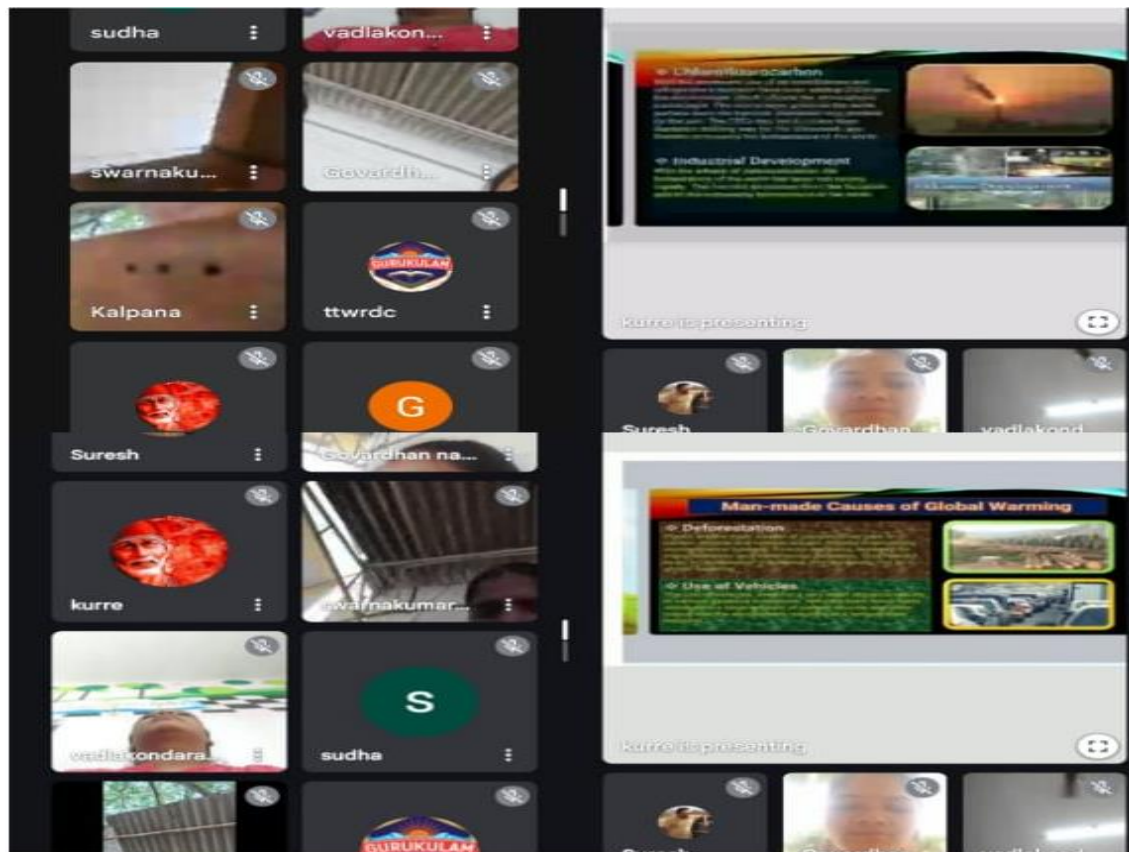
sudha

vadlakon...

swarnaku...

Govardh...

Kalpana

GURUKULAM

ttwrdc

G

Suresh

Govardhan na...

kurre

swarnakumar...

vadlakondara...

S

sudha

GURUKULAM

Chlorofluorocarbon

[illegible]

Industrial Development

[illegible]

kurre is presenting

Suresh

Govardhan

vadlakond

Man-made Causes of Global Warming

Deforestation

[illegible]

Use of Vehicles

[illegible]

kurre is presenting